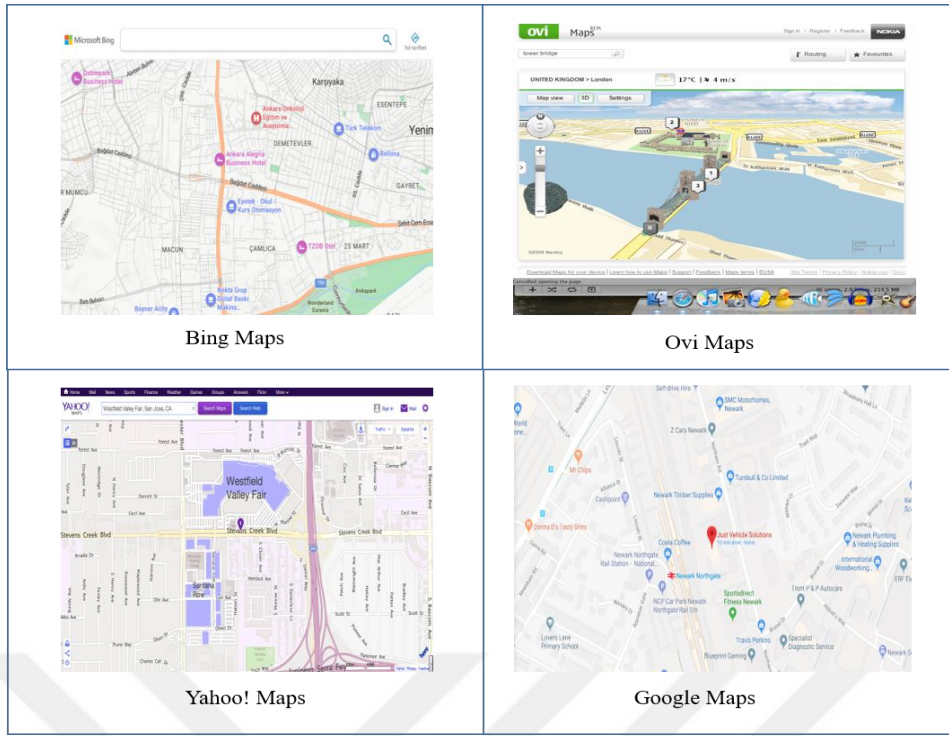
| Microsoft Bing<br>Yol tarifleri<br>Karşıyaka<br>ESENTEPE<br>Ankara Üniversitesi Eğitim ve Araştırma<br>Türk Telekom<br>Yenim<br>DEMETEVLER<br>Ankara Alegria Business Hotel<br>Bağdat Caddesi<br>Bellona<br>GAYRET<br>Eyotek - Okul Kurs Donanımı<br>MACUN<br>ÇAMLICA<br>TZOB Otel<br>25 MART<br>Boyner Acity<br>Wonderland Eurasia<br>Bing Maps | ovi Maps beta<br>Sign in \| Register \| Feedback NOKIA<br>tower bridge<br>Routing<br>Favourites<br>UNITED KINGDOM > London<br>17°C \| 4 m/s<br>Map view 3D Settings<br>Ovi Maps |
|---|---|
| Home Mail News Sports Finance Weather Games Groups Answers Flickr More<br>YAHOO! MAPS<br>Westfield Valley Fair, San Jose, CA<br>Search Maps Search Web<br>Sign in Mail<br>Traffic Satellite<br>Forest Ave<br>Westfield Valley Fair<br>Dorcich St<br>Stevens Creek Blvd<br>Santana Row<br>Olsen Dr<br>Yahoo! Maps | Self drive Hire<br>SMC Motorhomes, Newark<br>Z Cars Newark<br>Mr Chips<br>Turnbull & Co Limited<br>Cashpoint<br>Newark Timber Supplies<br>Donna D's Tasty Bites<br>Just Vehicle Solutions<br>Costa Coffee<br>Newark Plumbing & Heating Supplies<br>Newark Northgate Rail Station - National...<br>Newark Northgate<br>International Woodworking...<br>Sportsdirect Fitness Newark<br>NCP Car Park Newark Northgate Rail Sth<br>Trent P & P Autocare<br>Lovers Lane Primary School<br>Travis Perkins<br>Specialist Diagnostic Service<br>Blueprint Gaming<br>Google Maps |